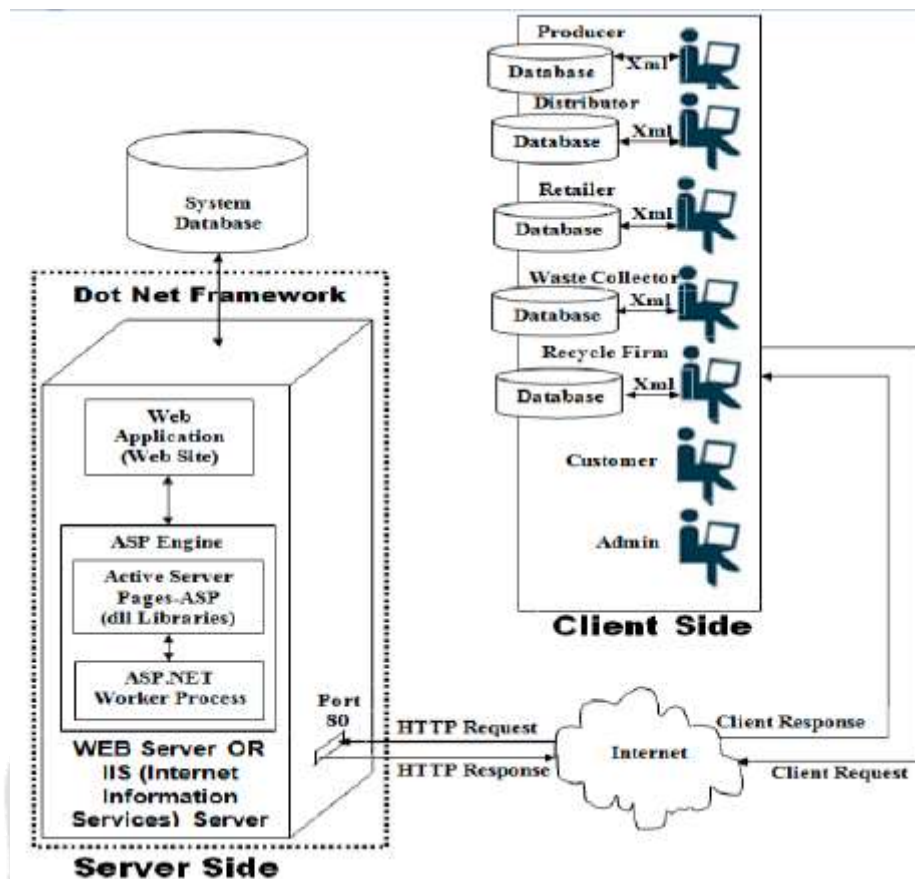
System Database

Dot Net Framework

Web Application (Web Site)

ASP Engine

Active Server Pages-ASP (dll Libraries)

ASP.NET Worker Process

WEB Server OR IIS (Internet Information Services) Server

Server Side

Port 80

HTTP Request

HTTP Response

Internet

Client Response

Client Request

Producer

Database

Xml

Distributor

Database

Xml

Retailer

Database

Xml

Waste Collector

Database

Xml

Recycle Firm

Database

Xml

Customer

Admin

Client Side